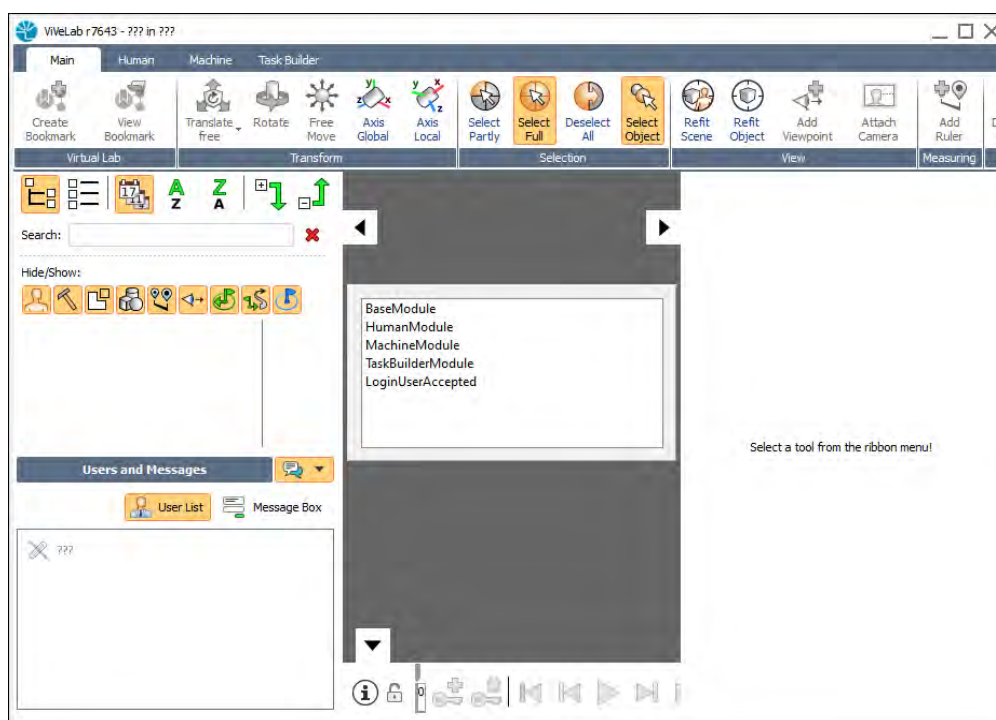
ViVeLab r7643 - ??? in ???

Main Human Machine Task Builder

Create Bookmark
View Bookmark
Virtual Lab

Translate free
Rotate
Free Move
Axis Global
Axis Local
Transform

Select Partly
Select Full
Deselect All
Select Object
Selection

Refit Scene
Refit Object
Add Viewpoint
Attach Camera
View

Add Ruler
Measuring

Search:

Hide/Show:

Users and Messages

User List
Message Box

???

BaseModule
HumanModule
MachineModule
TaskBuilderModule
LoginUserAccepted

Select a tool from the ribbon menu!